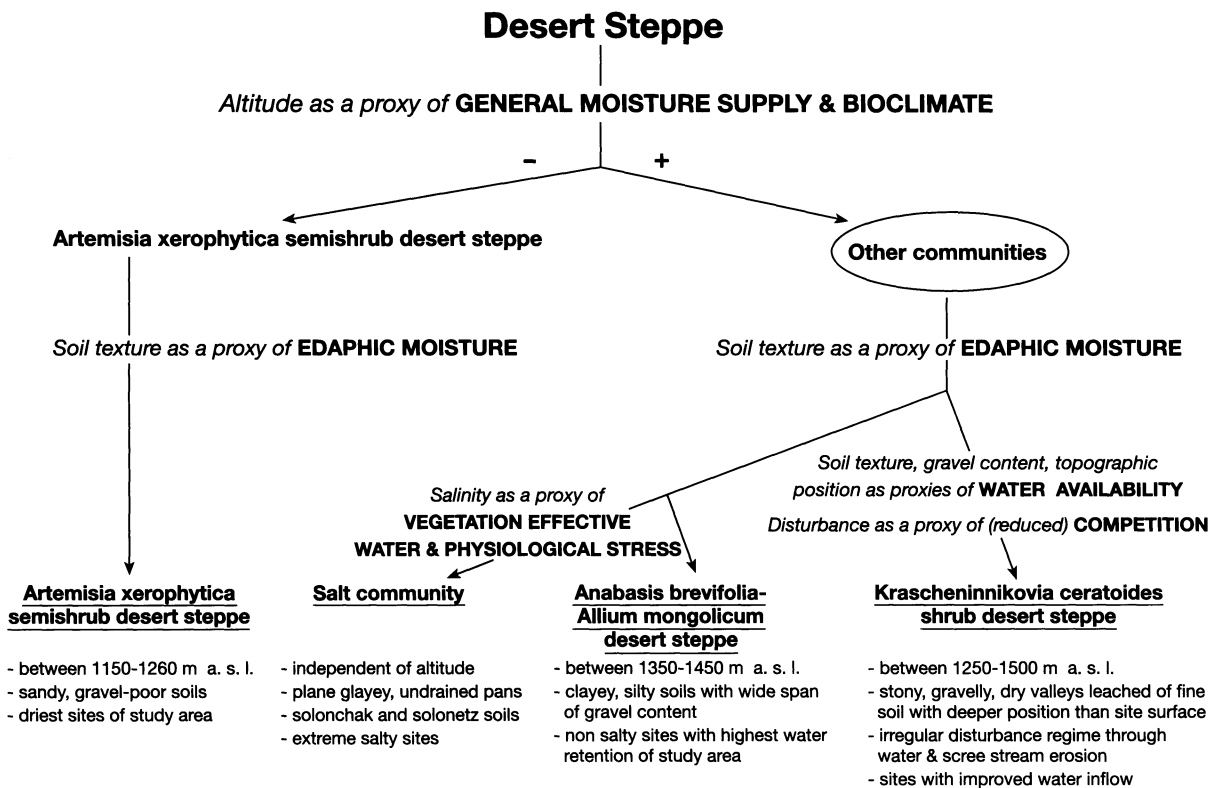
Desert Steppe

*Altitude as a proxy of* GENERAL MOISTURE SUPPLY & BIOCLIMATE

- +

Artemisia xerophytica semishrub desert steppe

Other communities

*Soil texture as a proxy of* EDAPHIC MOISTURE

*Soil texture as a proxy of* EDAPHIC MOISTURE

*Salinity as a proxy of* VEGETATION EFFECTIVE WATER & PHYSIOLOGICAL STRESS

*Soil texture, gravel content, topographic position as proxies of* WATER AVAILABILITY

*Disturbance as a proxy of (reduced)* COMPETITION

Artemisia xerophytica semishrub desert steppe

- between 1150-1260 m a. s. l.
- sandy, gravel-poor soils
- driest sites of study area

Salt community

- independent of altitude
- plane glayey, undrained pans
- solonchak and solonetz soils
- extreme salty sites

Anabasis brevifolia-Allium mongolicum desert steppe

- between 1350-1450 m a. s. l.
- clayey, silty soils with wide span of gravel content
- non salty sites with highest water retention of study area

Krascheninnikovia ceratoides shrub desert steppe

- between 1250-1500 m a. s. l.
- stony, gravelly, dry valleys leached of fine soil with deeper position than site surface
- irregular disturbance regime through water & scree stream erosion
- sites with improved water inflow